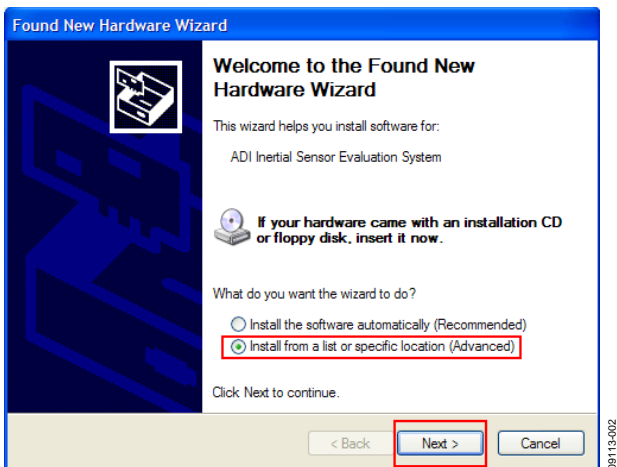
Found New Hardware Wizard

Welcome to the Found New Hardware Wizard

This wizard helps you install software for:

ADI Inertial Sensor Evaluation System

If your hardware came with an installation CD or floppy disk, insert it now.

What do you want the wizard to do?

Install the software automatically (Recommended)

Install from a list or specific location (Advanced)

Click Next to continue.

< Back

Next >

Cancel

09113-002